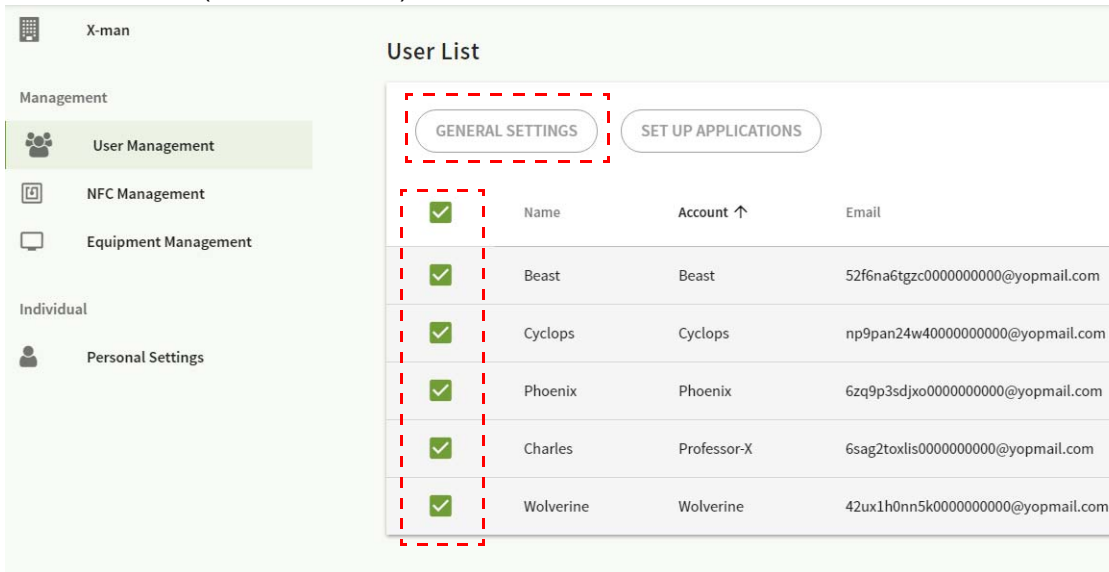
X-man

Management

User Management

NFC Management

Equipment Management

Individual

Personal Settings

User List

GENERAL SETTINGS

SET UP APPLICATIONS

| | Name | Account ↑ | Email |
|---|---|---|---|
| | Beast | Beast | 52f6na6tgzc0000000000@yopmail.com |
| | Cyclops | Cyclops | np9pan24w40000000000@yopmail.com |
| | Phoenix | Phoenix | 6zq9p3sdjxo0000000000@yopmail.com |
| | Charles | Professor-X | 6sag2toxlis0000000000@yopmail.com |
| | Wolverine | Wolverine | 42ux1h0nn5k0000000000@yopmail.com |